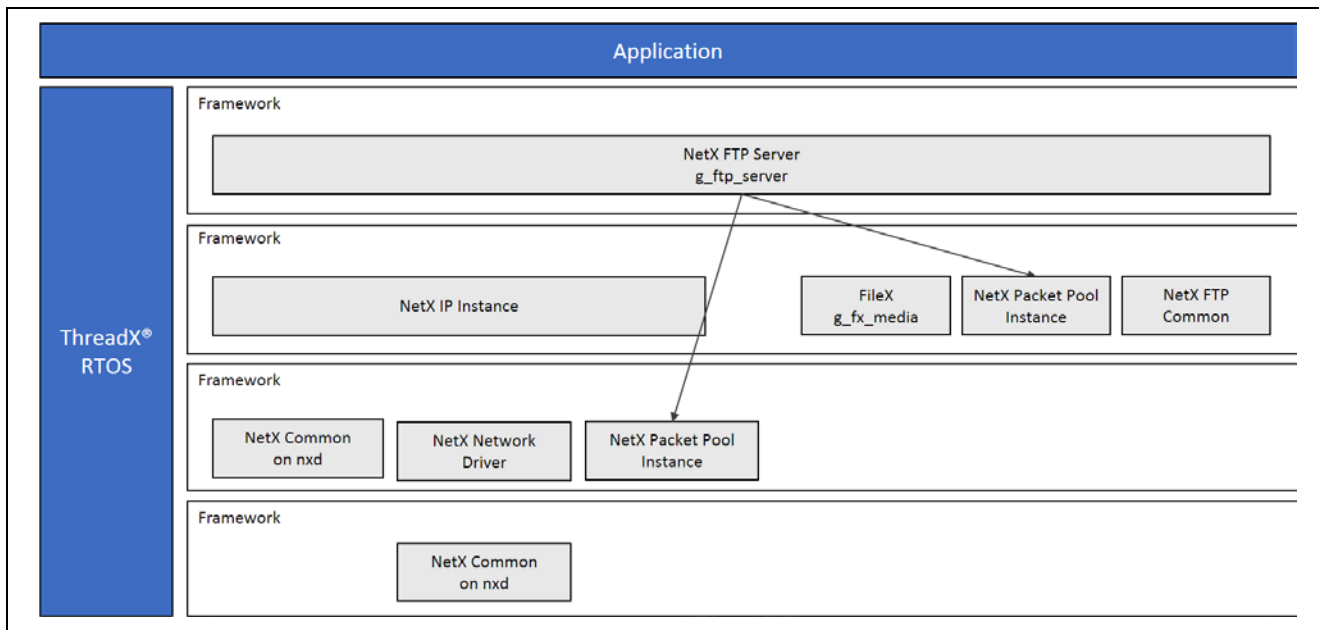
Application

ThreadX®
RTOS

Framework

NetX FTP Server
g_ftp_server

Framework

NetX IP Instance

FileX
g_fx_media

NetX Packet Pool
Instance

NetX FTP
Common

Framework

NetX Common
on nxd

NetX Network
Driver

NetX Packet Pool
Instance

Framework

NetX Common
on nxd